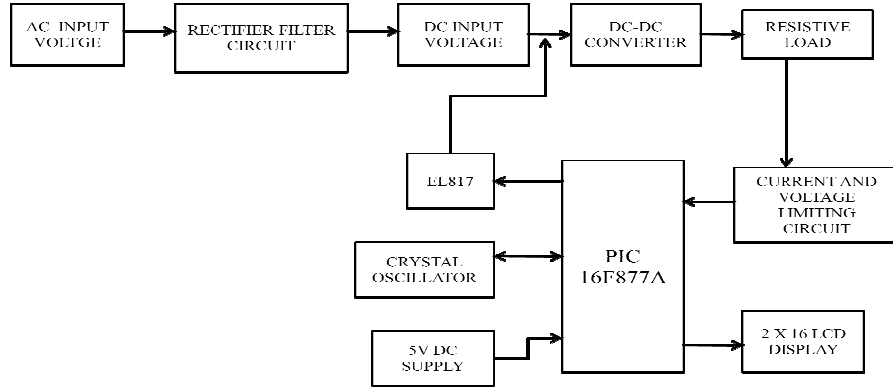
AC INPUT VOLTGE

RECTIFIER FILTER CIRCUIT

DC INPUT VOLTAGE

DC-DC CONVERTER

RESISTIVE LOAD

EL817

PIC 16F877A

CURRENT AND VOLTAGE LIMITING CIRCUIT

CRYSTAL OSCILLATOR

5V DC SUPPLY

2 X 16 LCD DISPLAY